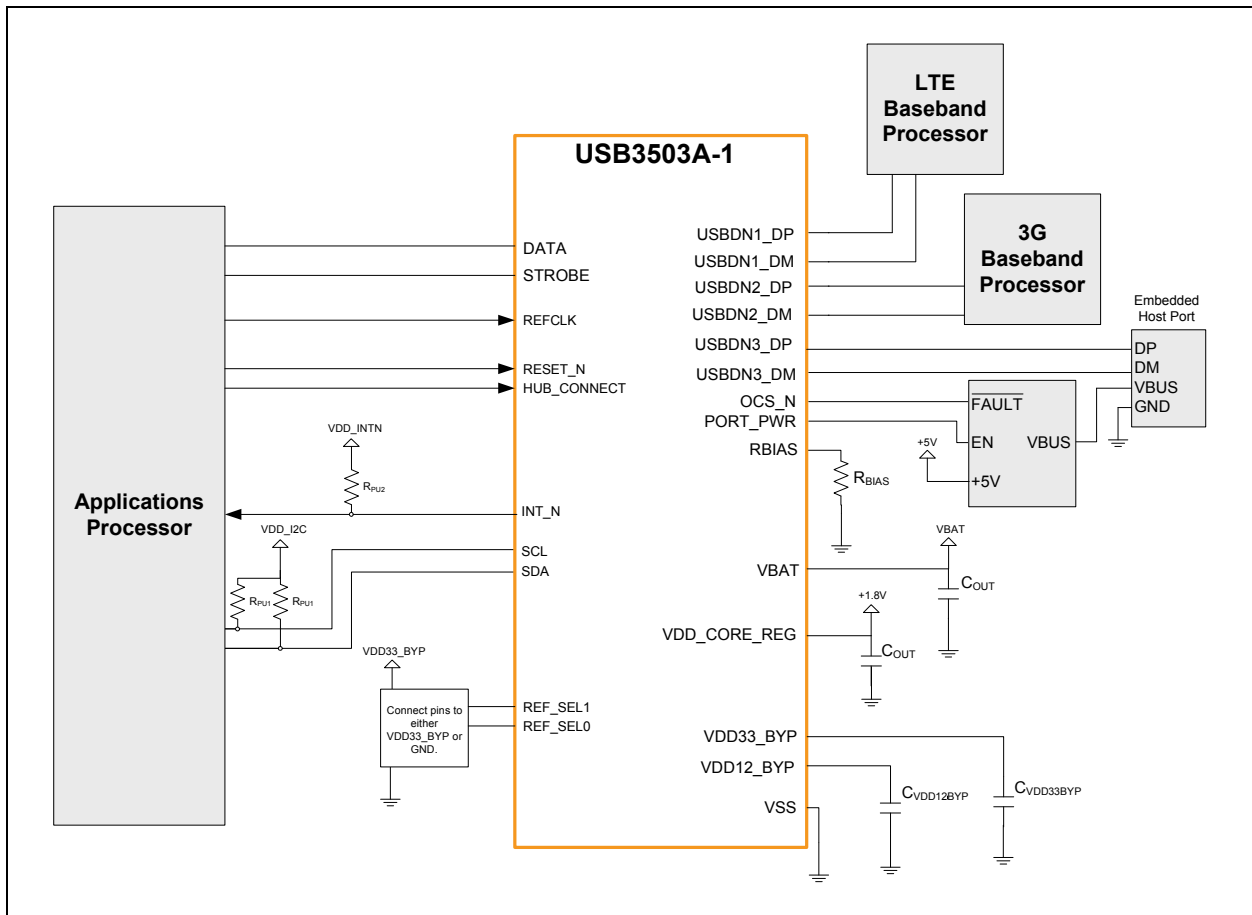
LTE Baseband Processor

USB3503A-1

3G Baseband Processor

Embedded Host Port

Applications Processor

DATA
STROBE
REFCLK
RESET_N
HUB_CONNECT
VDD_INTN
$R_{PU2}$
INT_N
VDD_I2C
SCL
SDA
$R_{PU1}$
$R_{PU1}$
VDD33_BYP
Connect pins to either VDD33_BYP or GND.
REF_SEL1
REF_SEL0

USBDN1_DP
USBDN1_DM
USBDN2_DP
USBDN2_DM
USBDN3_DP
USBDN3_DM
OCS_N
PORT_PWR
RBIAS
$R_{BIAS}$
VBAT
VDD_CORE_REG
VDD33_BYP
VDD12_BYP
VSS

DP
DM
VBUS
GND
$\overline{FAULT}$
EN
VBUS
+5V
+5V
VBAT
$C_{OUT}$
+1.8V
$C_{OUT}$
$C_{VDD12BYP}$
$C_{VDD33BYP}$